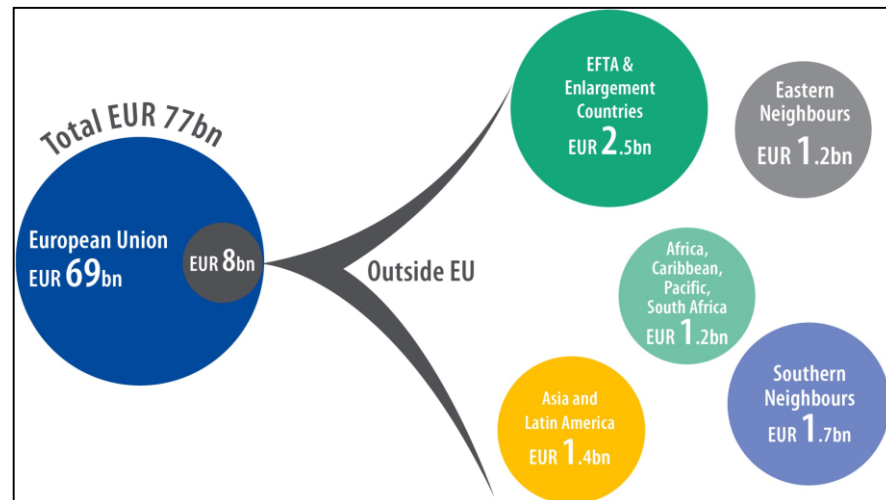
Total EUR 77bn

European Union
EUR 69bn

EUR 8bn

Outside EU

EFTA &
Enlargement
Countries
EUR 2.5bn

Eastern
Neighbours
EUR 1.2bn

Africa,
Caribbean,
Pacific,
South Africa
EUR 1.2bn

Southern
Neighbours
EUR 1.7bn

Asia and
Latin America
EUR 1.4bn